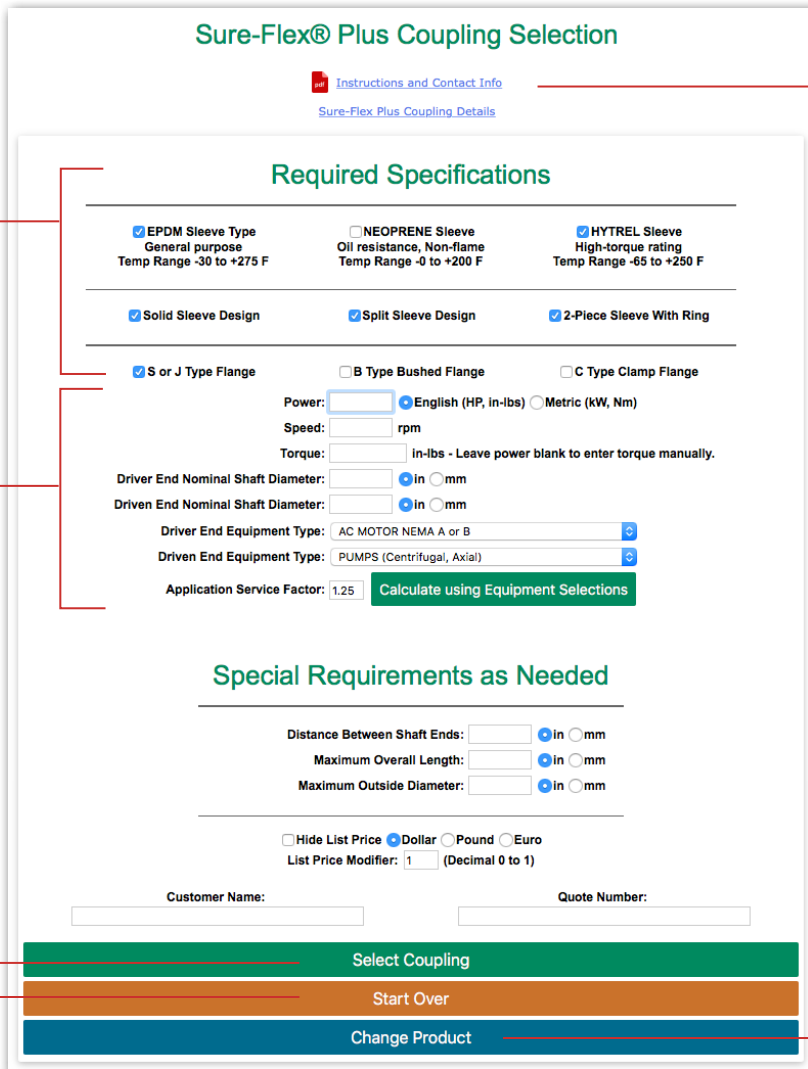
Sure-Flex® Plus Coupling Selection

pdf Instructions and Contact Info

Sure-Flex Plus Coupling Details

Required Specifications

EPDM Sleeve Type
General purpose
Temp Range -30 to +275 F

NEOPRENE Sleeve
Oil resistance, Non-flame
Temp Range -0 to +200 F

HYTREL Sleeve
High-torque rating
Temp Range -65 to +250 F

Solid Sleeve Design

Split Sleeve Design

2-Piece Sleeve With Ring

S or J Type Flange

B Type Bushed Flange

C Type Clamp Flange

Power: English (HP, in-lbs) Metric (kW, Nm)

Speed: rpm

Torque: in-lbs - Leave power blank to enter torque manually.

Driver End Nominal Shaft Diameter: in mm

Driven End Nominal Shaft Diameter: in mm

Driver End Equipment Type: AC MOTOR NEMA A or B

Driven End Equipment Type: PUMPS (Centrifugal, Axial)

Application Service Factor: 1.25 Calculate using Equipment Selections

Special Requirements as Needed

Distance Between Shaft Ends: in mm

Maximum Overall Length: in mm

Maximum Outside Diameter: in mm

Hide List Price Dollar Pound Euro

List Price Modifier: 1 (Decimal 0 to 1)

Customer Name:

Quote Number:

Select Coupling

Start Over

Change Product